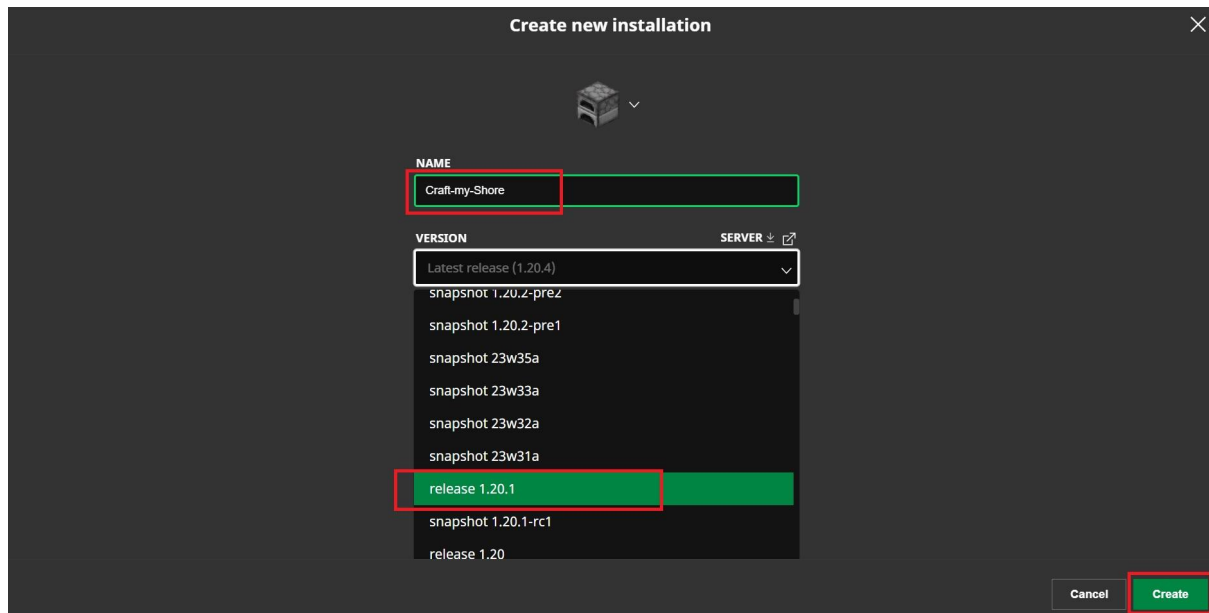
Create new installation

NAME

Craft-my-Shore

VERSION

SERVER

Latest release (1.20.4)

snapshot 1.20.2-pre2

snapshot 1.20.2-pre1

snapshot 23w35a

snapshot 23w33a

snapshot 23w32a

snapshot 23w31a

release 1.20.1

snapshot 1.20.1-rc1

release 1.20

Cancel

Create